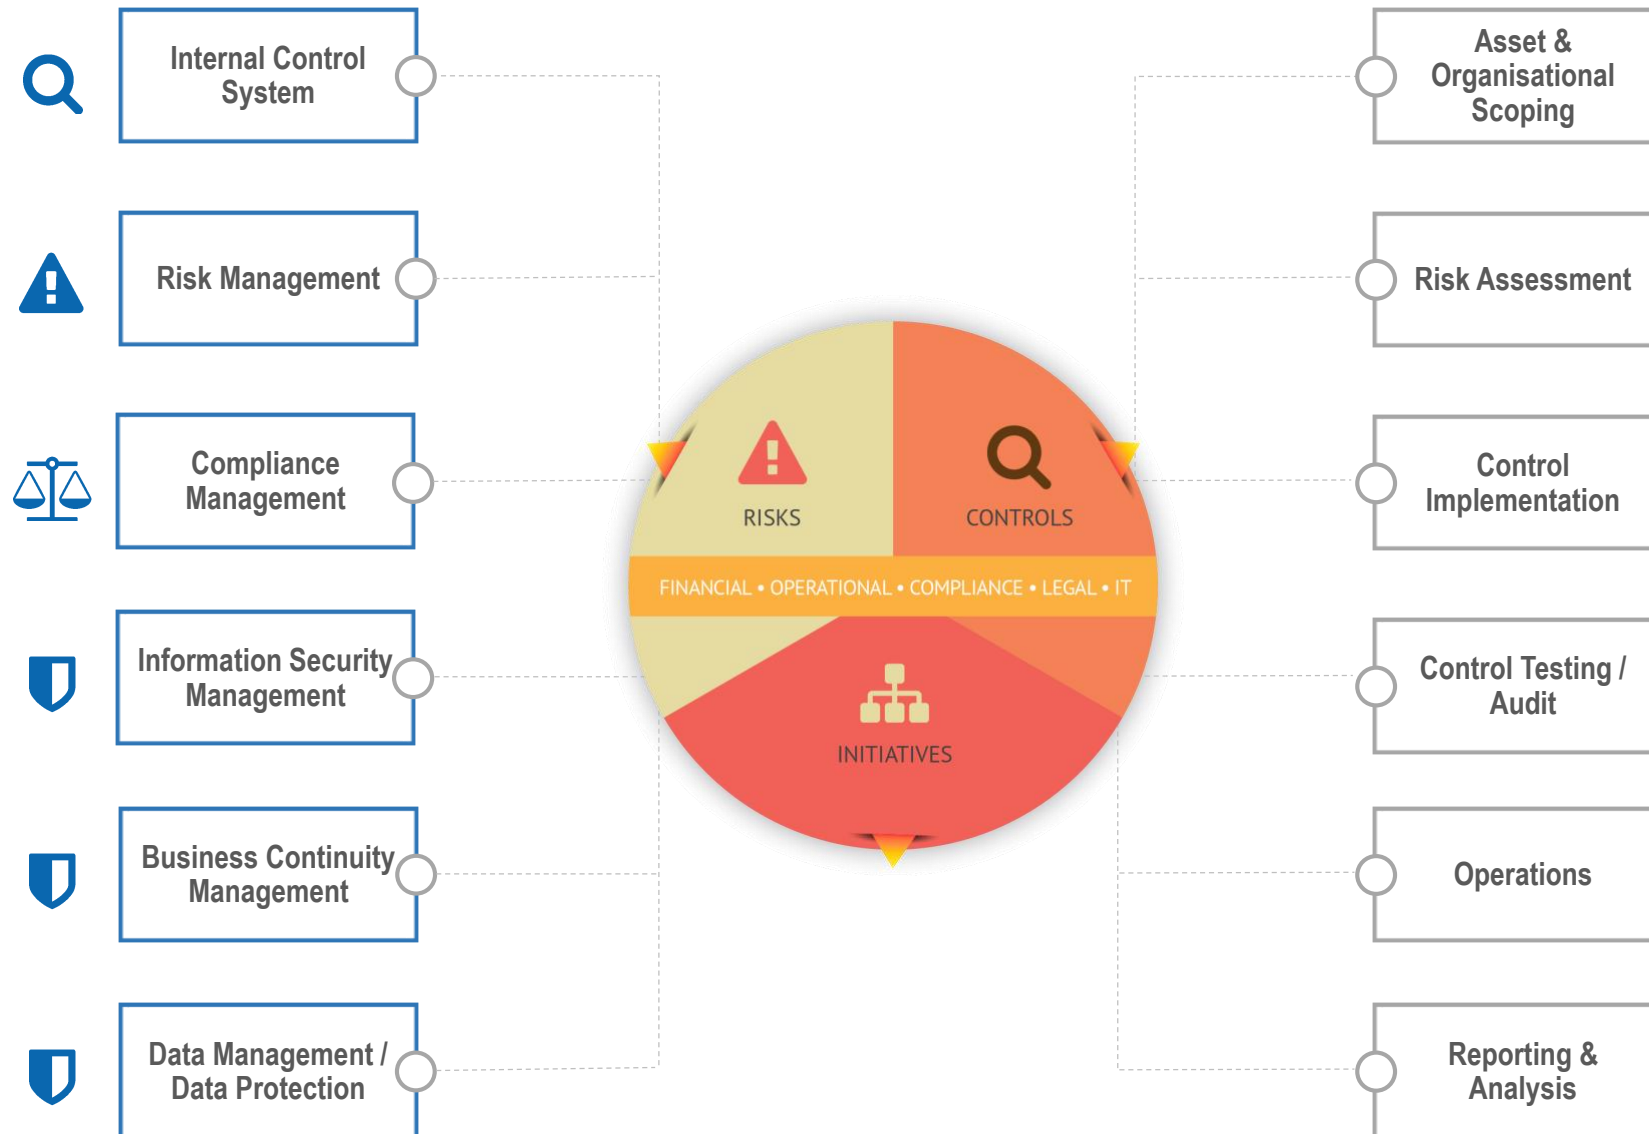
Internal Control System

Risk Management

Compliance Management

Information Security Management

Business Continuity Management

Data Management / Data Protection

RISKS

CONTROLS

FINANCIAL • OPERATIONAL • COMPLIANCE • LEGAL • IT

INITIATIVES

Asset & Organisational Scoping

Risk Assessment

Control Implementation

Control Testing / Audit

Operations

Reporting & Analysis